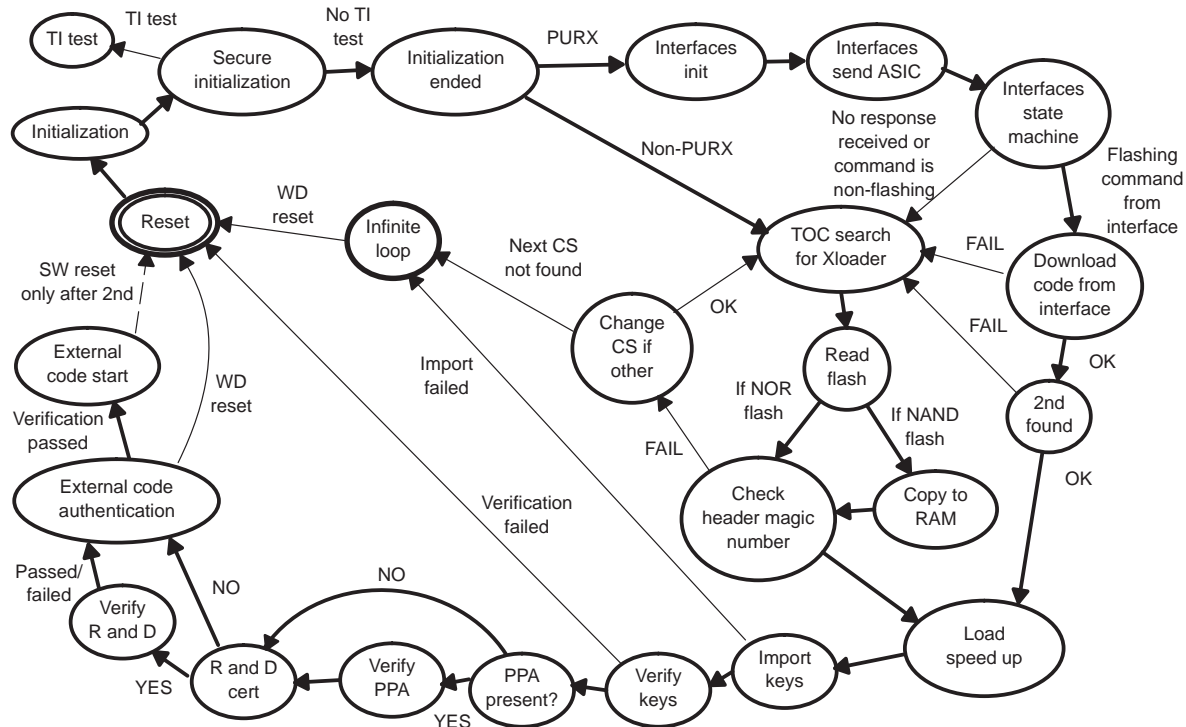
TI test

TI test

Secure initialization

No TI test

Initialization ended

PURX

Interfaces init

Interfaces send ASIC

Interfaces state machine

Initialization

Non-PURX

No response received or command is non-flashing

Flashing command from interface

WD reset

Reset

Infinite loop

Next CS not found

TOC search for Xloader

FAIL

Download code from interface

SW reset only after 2nd

OK

Change CS if other

FAIL

External code start

WD reset

Import failed

Read flash

OK

If NOR flash

If NAND flash

2nd found

Verification passed

FAIL

OK

External code authentication

Verification failed

Check header magic number

Copy to RAM

NO

Passed/ failed

Verify R and D

NO

Load speed up

YES

R and D cert

Verify PPA

PPA present?

Verify keys

Import keys

YES